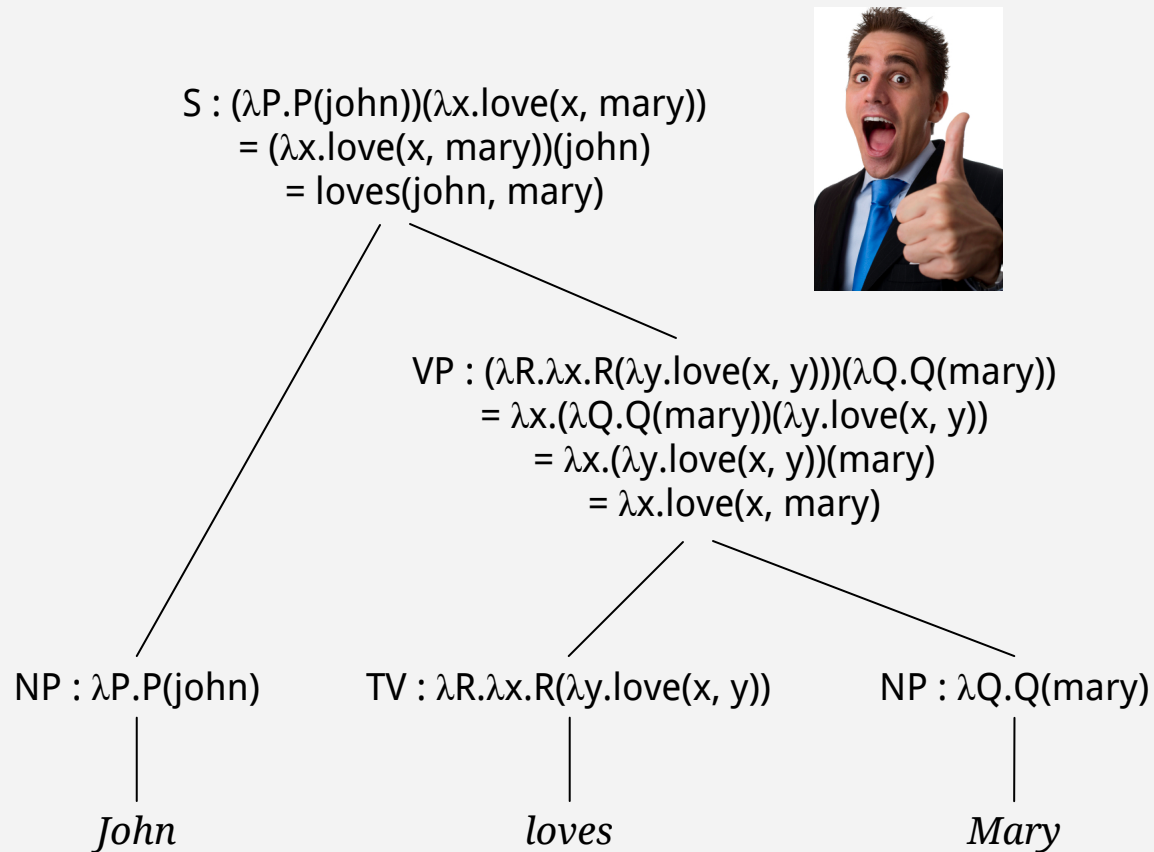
S : ($\lambda$P.P(john))($\lambda$x.love(x, mary))
= ($\lambda$x.love(x, mary))(john)
= loves(john, mary)

VP : ($\lambda$R.$\lambda$x.R($\lambda$y.love(x, y)))($\lambda$Q.Q(mary))
= $\lambda$x.($\lambda$Q.Q(mary))($\lambda$y.love(x, y))
= $\lambda$x.($\lambda$y.love(x, y))(mary)
= $\lambda$x.love(x, mary)

NP : $\lambda$P.P(john)

TV : $\lambda$R.$\lambda$x.R($\lambda$y.love(x, y))

NP : $\lambda$Q.Q(mary)

John

loves

Mary